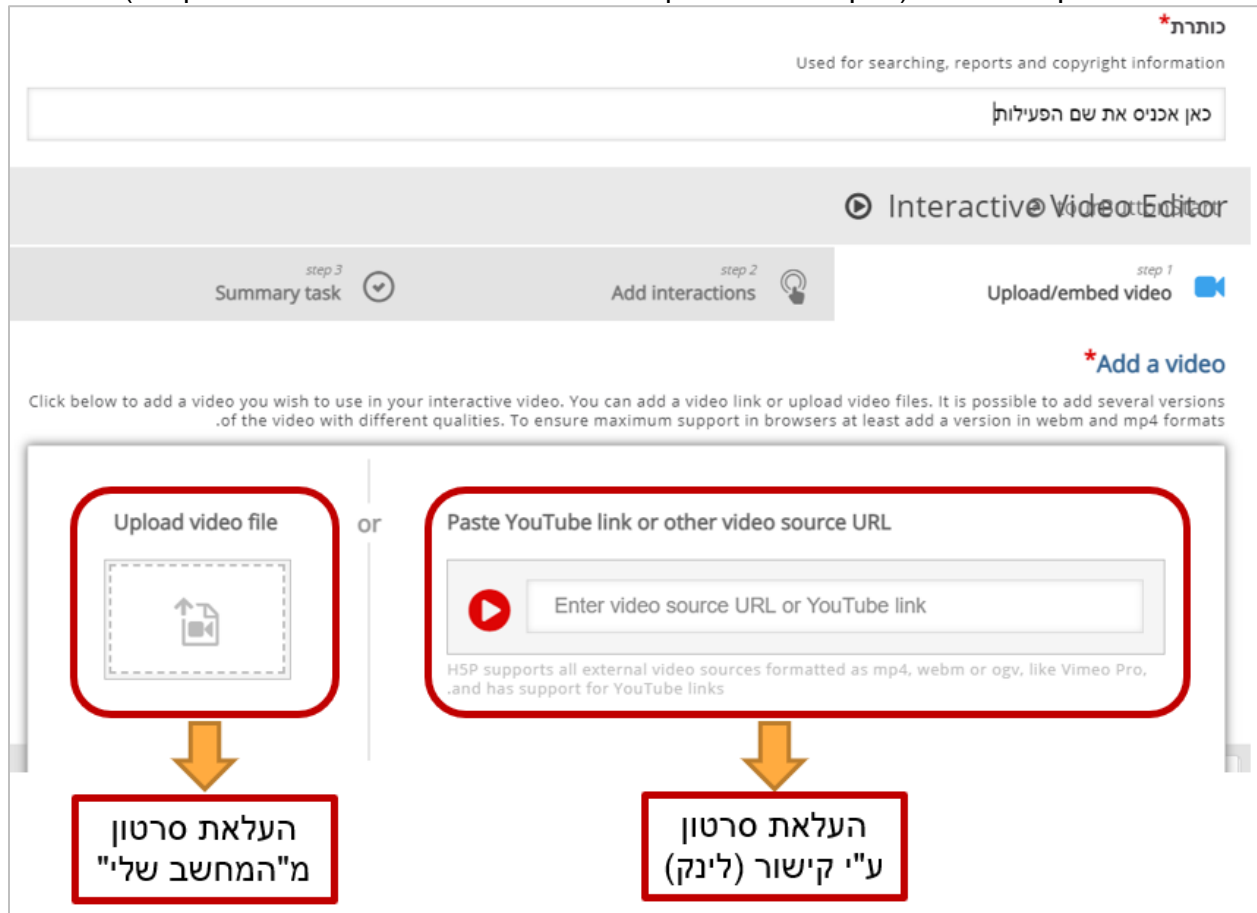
כותרת*

Used for searching, reports and copyright information

כאן אכניס את שם הפעילות

Interactive Video Editor

step 1
Upload/embed video

step 2
Add interactions

step 3
Summary task

Add a video*

Click below to add a video you wish to use in your interactive video. You can add a video link or upload video files. It is possible to add several versions .of the video with different qualities. To ensure maximum support in browsers at least add a version in webm and mp4 formats

Upload video file

or

Paste YouTube link or other video source URL

Enter video source URL or YouTube link

H5P supports all external video sources formatted as mp4, webm or ogv, like Vimeo Pro, .and has support for YouTube links

העלאת סרטון מ"המחשב שלי"

העלאת סרטון ע"י קישור (לינק)